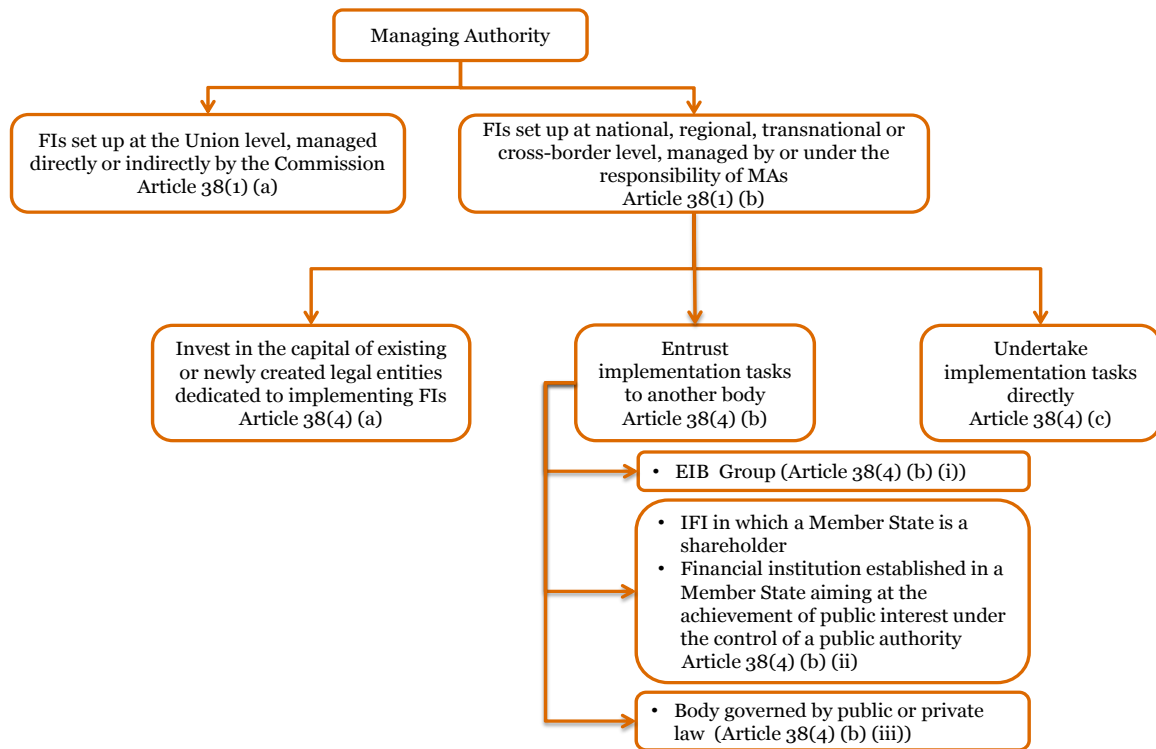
Managing Authority

FIs set up at the Union level, managed directly or indirectly by the Commission
Article 38(1) (a)

FIs set up at national, regional, transnational or cross-border level, managed by or under the responsibility of MAs
Article 38(1) (b)

Invest in the capital of existing or newly created legal entities dedicated to implementing FIs
Article 38(4) (a)

Entrust implementation tasks to another body
Article 38(4) (b)

Undertake implementation tasks directly
Article 38(4) (c)

• EIB Group (Article 38(4) (b) (i))

• IFI in which a Member State is a shareholder
• Financial institution established in a Member State aiming at the achievement of public interest under the control of a public authority
Article 38(4) (b) (ii)

• Body governed by public or private law (Article 38(4) (b) (iii))